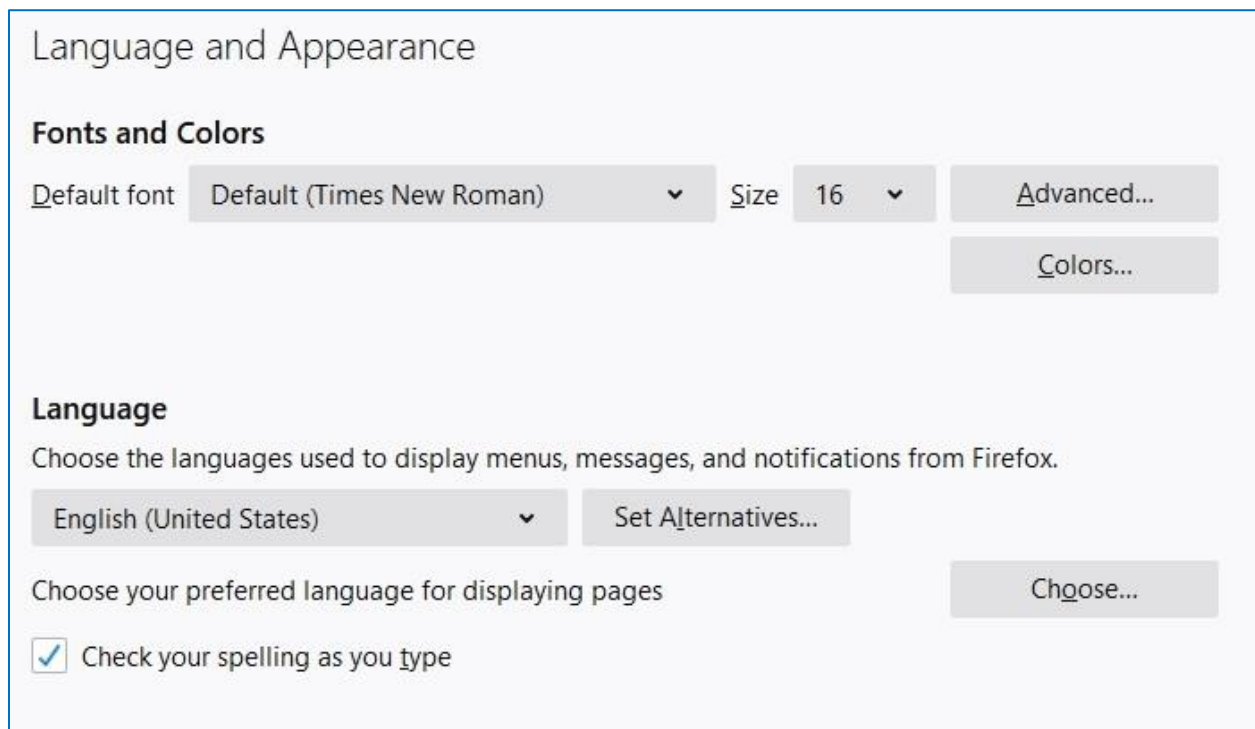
Language and Appearance

Fonts and Colors

Default font | Default (Times New Roman) | Size | 16 | Advanced...

Colors...

Language

Choose the languages used to display menus, messages, and notifications from Firefox.

English (United States) | Set Alternatives...

Choose your preferred language for displaying pages | Choose...

Check your spelling as you type